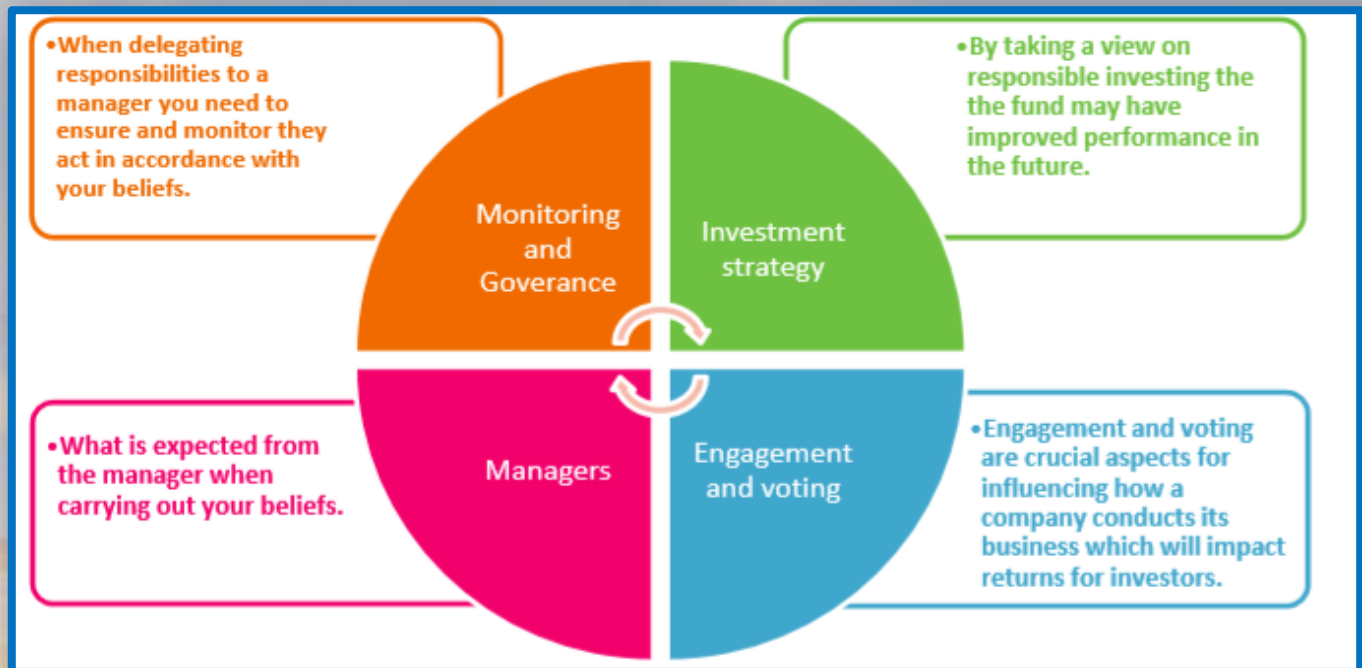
•When delegating responsibilities to a manager you need to ensure and monitor they act in accordance with your beliefs.

•By taking a view on responsible investing the the fund may have improved performance in the future.

Monitoring and Goverance

Investment strategy

Managers

Engagement and voting

•What is expected from the manager when carrying out your beliefs.

•Engagement and voting are crucial aspects for influencing how a company conducts its business which will impact returns for investors.